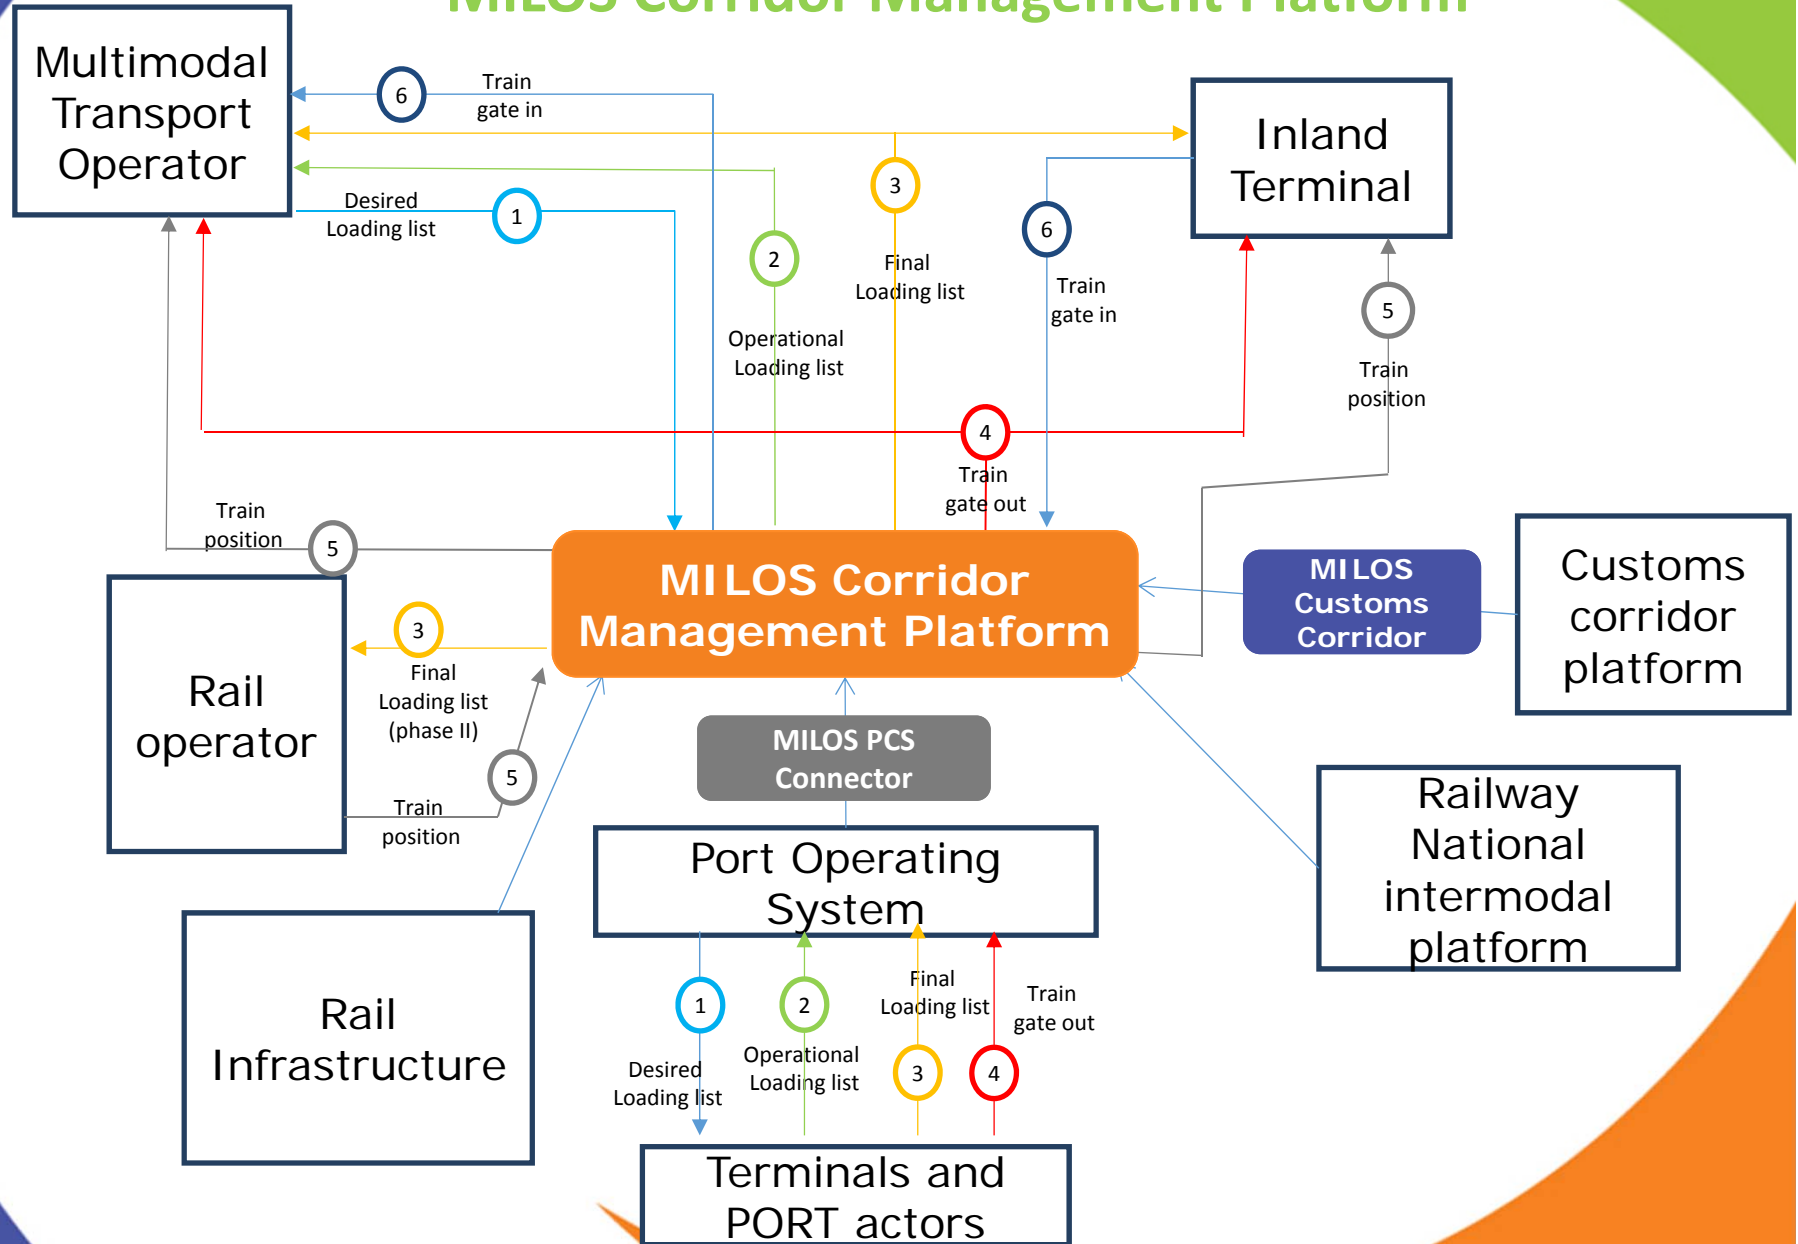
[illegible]

Multimodal Transport Operator

6 Train gate in

Inland Terminal

Desired Loading list 1

2 Operational Loading list

3 Final Loading list

6 Train gate in

5 Train position

4 Train gate out

Train position 5

MILOS Corridor Management Platform

MILOS Customs Corridor

Customs corridor platform

Rail operator

3 Final Loading list (phase II)

5 Train position

MILOS PCS Connector

Port Operating System

Railway National intermodal platform

Rail Infrastructure

1 Desired Loading list

2 Operational Loading list

Final Loading list 3

Train gate out 4

Terminals and PORT actors